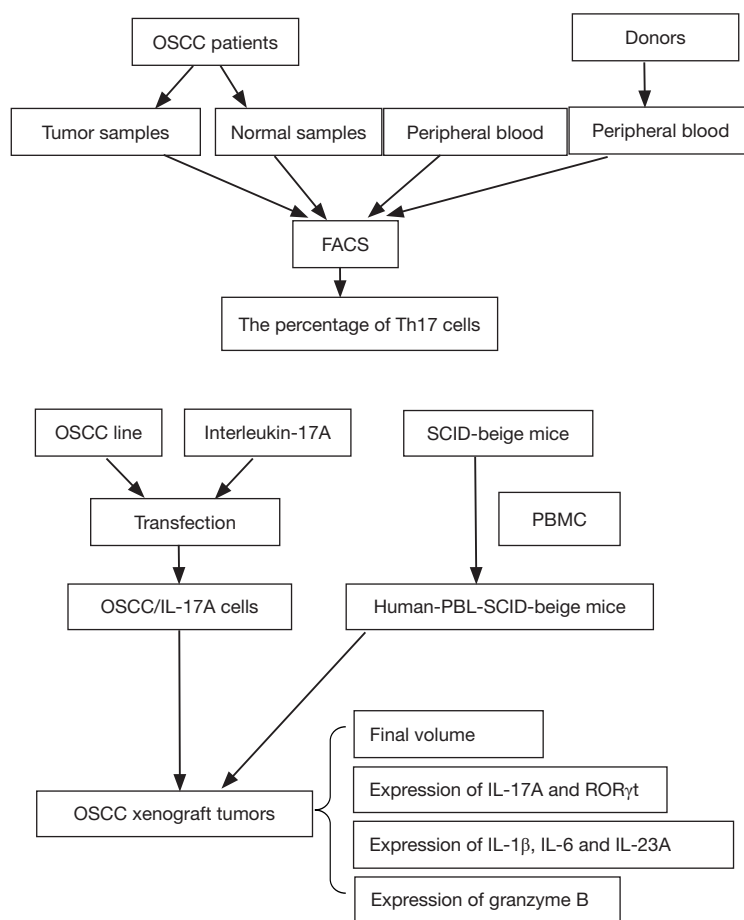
OSCC patients

Donors

Tumor samples

Normal samples

Peripheral blood

Peripheral blood

FACS

The percentage of Th17 cells

OSCC line

Interleukin-17A

SCID-beige mice

Transfection

PBMC

OSCC/IL-17A cells

Human-PBL-SCID-beige mice

Final volume

Expression of IL-17A and ROR$\gamma$t

OSCC xenograft tumors

Expression of IL-1$\beta$, IL-6 and IL-23A

Expression of granzyme B